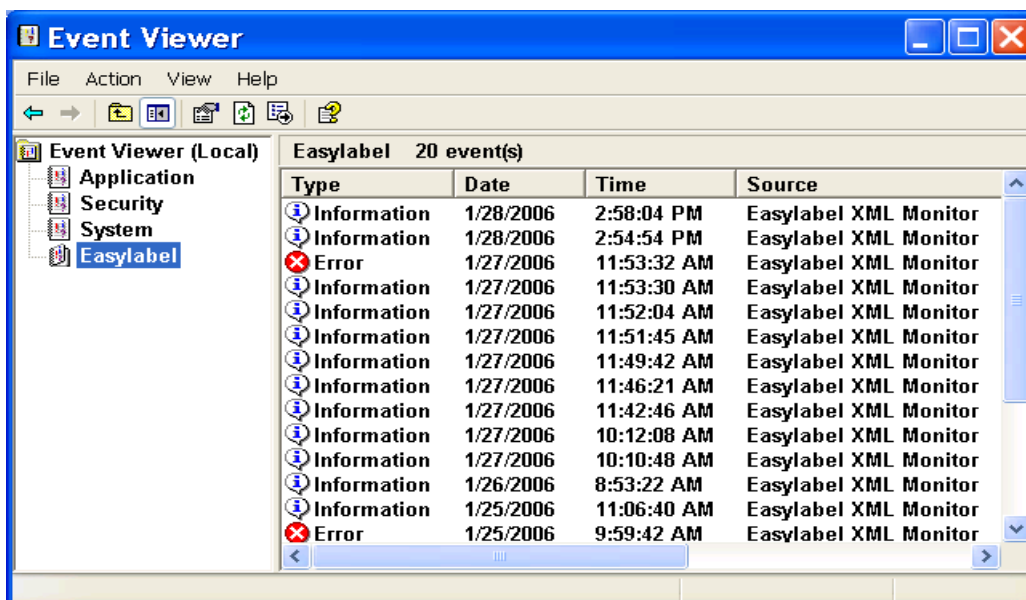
Event Viewer

File Action View Help

Event Viewer (Local)
Application
Security
System
Easylabel

Easylabel 20 event(s)

| Type | Date | Time | Source |
|---|---|---|---|
| Information | 1/28/2006 | 2:58:04 PM | Easylabel XML Monitor |
| Information | 1/28/2006 | 2:54:54 PM | Easylabel XML Monitor |
| Error | 1/27/2006 | 11:53:32 AM | Easylabel XML Monitor |
| Information | 1/27/2006 | 11:53:30 AM | Easylabel XML Monitor |
| Information | 1/27/2006 | 11:52:04 AM | Easylabel XML Monitor |
| Information | 1/27/2006 | 11:51:45 AM | Easylabel XML Monitor |
| Information | 1/27/2006 | 11:49:42 AM | Easylabel XML Monitor |
| Information | 1/27/2006 | 11:46:21 AM | Easylabel XML Monitor |
| Information | 1/27/2006 | 11:42:46 AM | Easylabel XML Monitor |
| Information | 1/27/2006 | 10:12:08 AM | Easylabel XML Monitor |
| Information | 1/27/2006 | 10:10:48 AM | Easylabel XML Monitor |
| Information | 1/26/2006 | 8:53:22 AM | Easylabel XML Monitor |
| Information | 1/25/2006 | 11:06:40 AM | Easylabel XML Monitor |
| Error | 1/25/2006 | 9:59:42 AM | Easylabel XML Monitor |